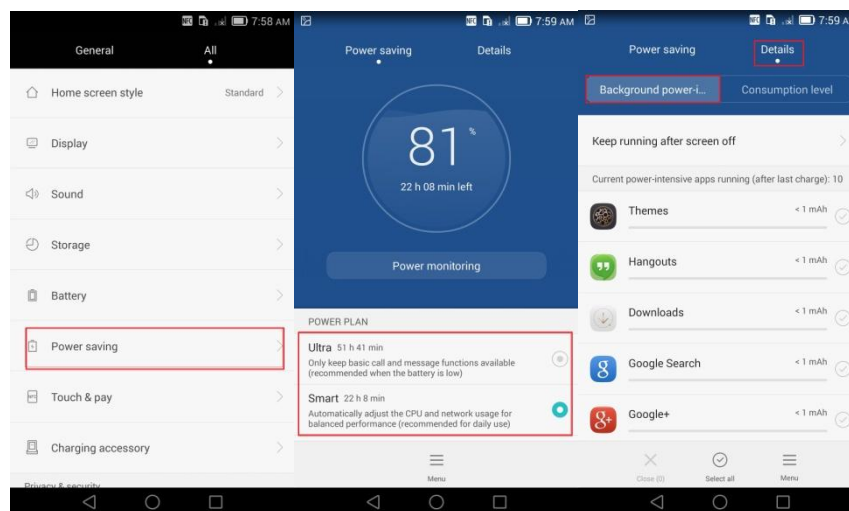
NFC 7:58 AM

General

All

Home screen style Standard

Display

Sound

Storage

Battery

Power saving

Touch & pay

Charging accessory

Privacy & security

NFC 7:59 AM

Power saving

Details

81 %

22 h 08 min left

Power monitoring

POWER PLAN

Ultra 51 h 41 min

Only keep basic call and message functions available (recommended when the battery is low)

Smart 22 h 8 min

Automatically adjust the CPU and network usage for balanced performance (recommended for daily use)

Menu

NFC 7:59 A

Power saving

Details

Background power-i...

Consumption level

Keep running after screen off

Current power-intensive apps running (after last charge): 10

Themes < 1 mAh

Hangouts < 1 mAh

Downloads < 1 mAh

Google Search < 1 mAh

Google+ < 1 mAh

Close (0)

Select all

Menu